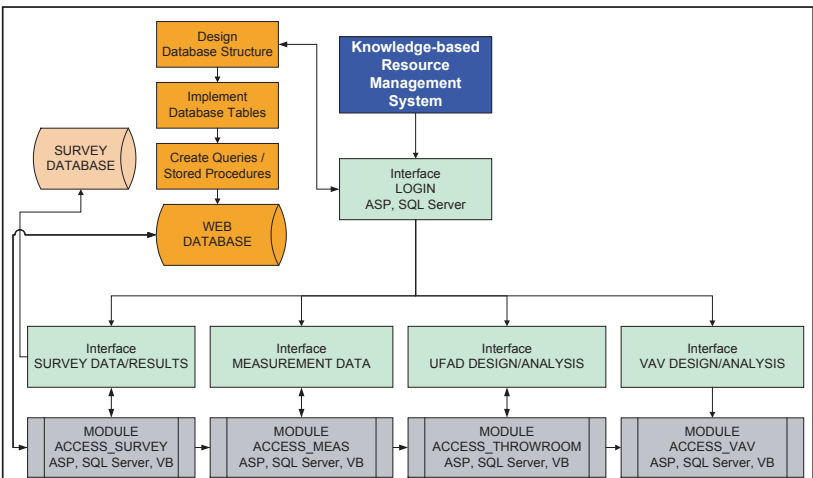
Design Database Structure

Implement Database Tables

Create Queries / Stored Procedures

SURVEY DATABASE

WEB DATABASE

Knowledge-based Resource Management System

Interface
LOGIN
ASP, SQL Server

Interface
SURVEY DATA/RESULTS

Interface
MEASUREMENT DATA

Interface
UFAD DESIGN/ANALYSIS

Interface
VAV DESIGN/ANALYSIS

MODULE
ACCESS_SURVEY
ASP, SQL Server, VB

MODULE
ACCESS_MEAS
ASP, SQL Server, VB

MODULE
ACCESS_THROWROOM
ASP, SQL Server, VB

MODULE
ACCESS_VAV
ASP, SQL Server, VB